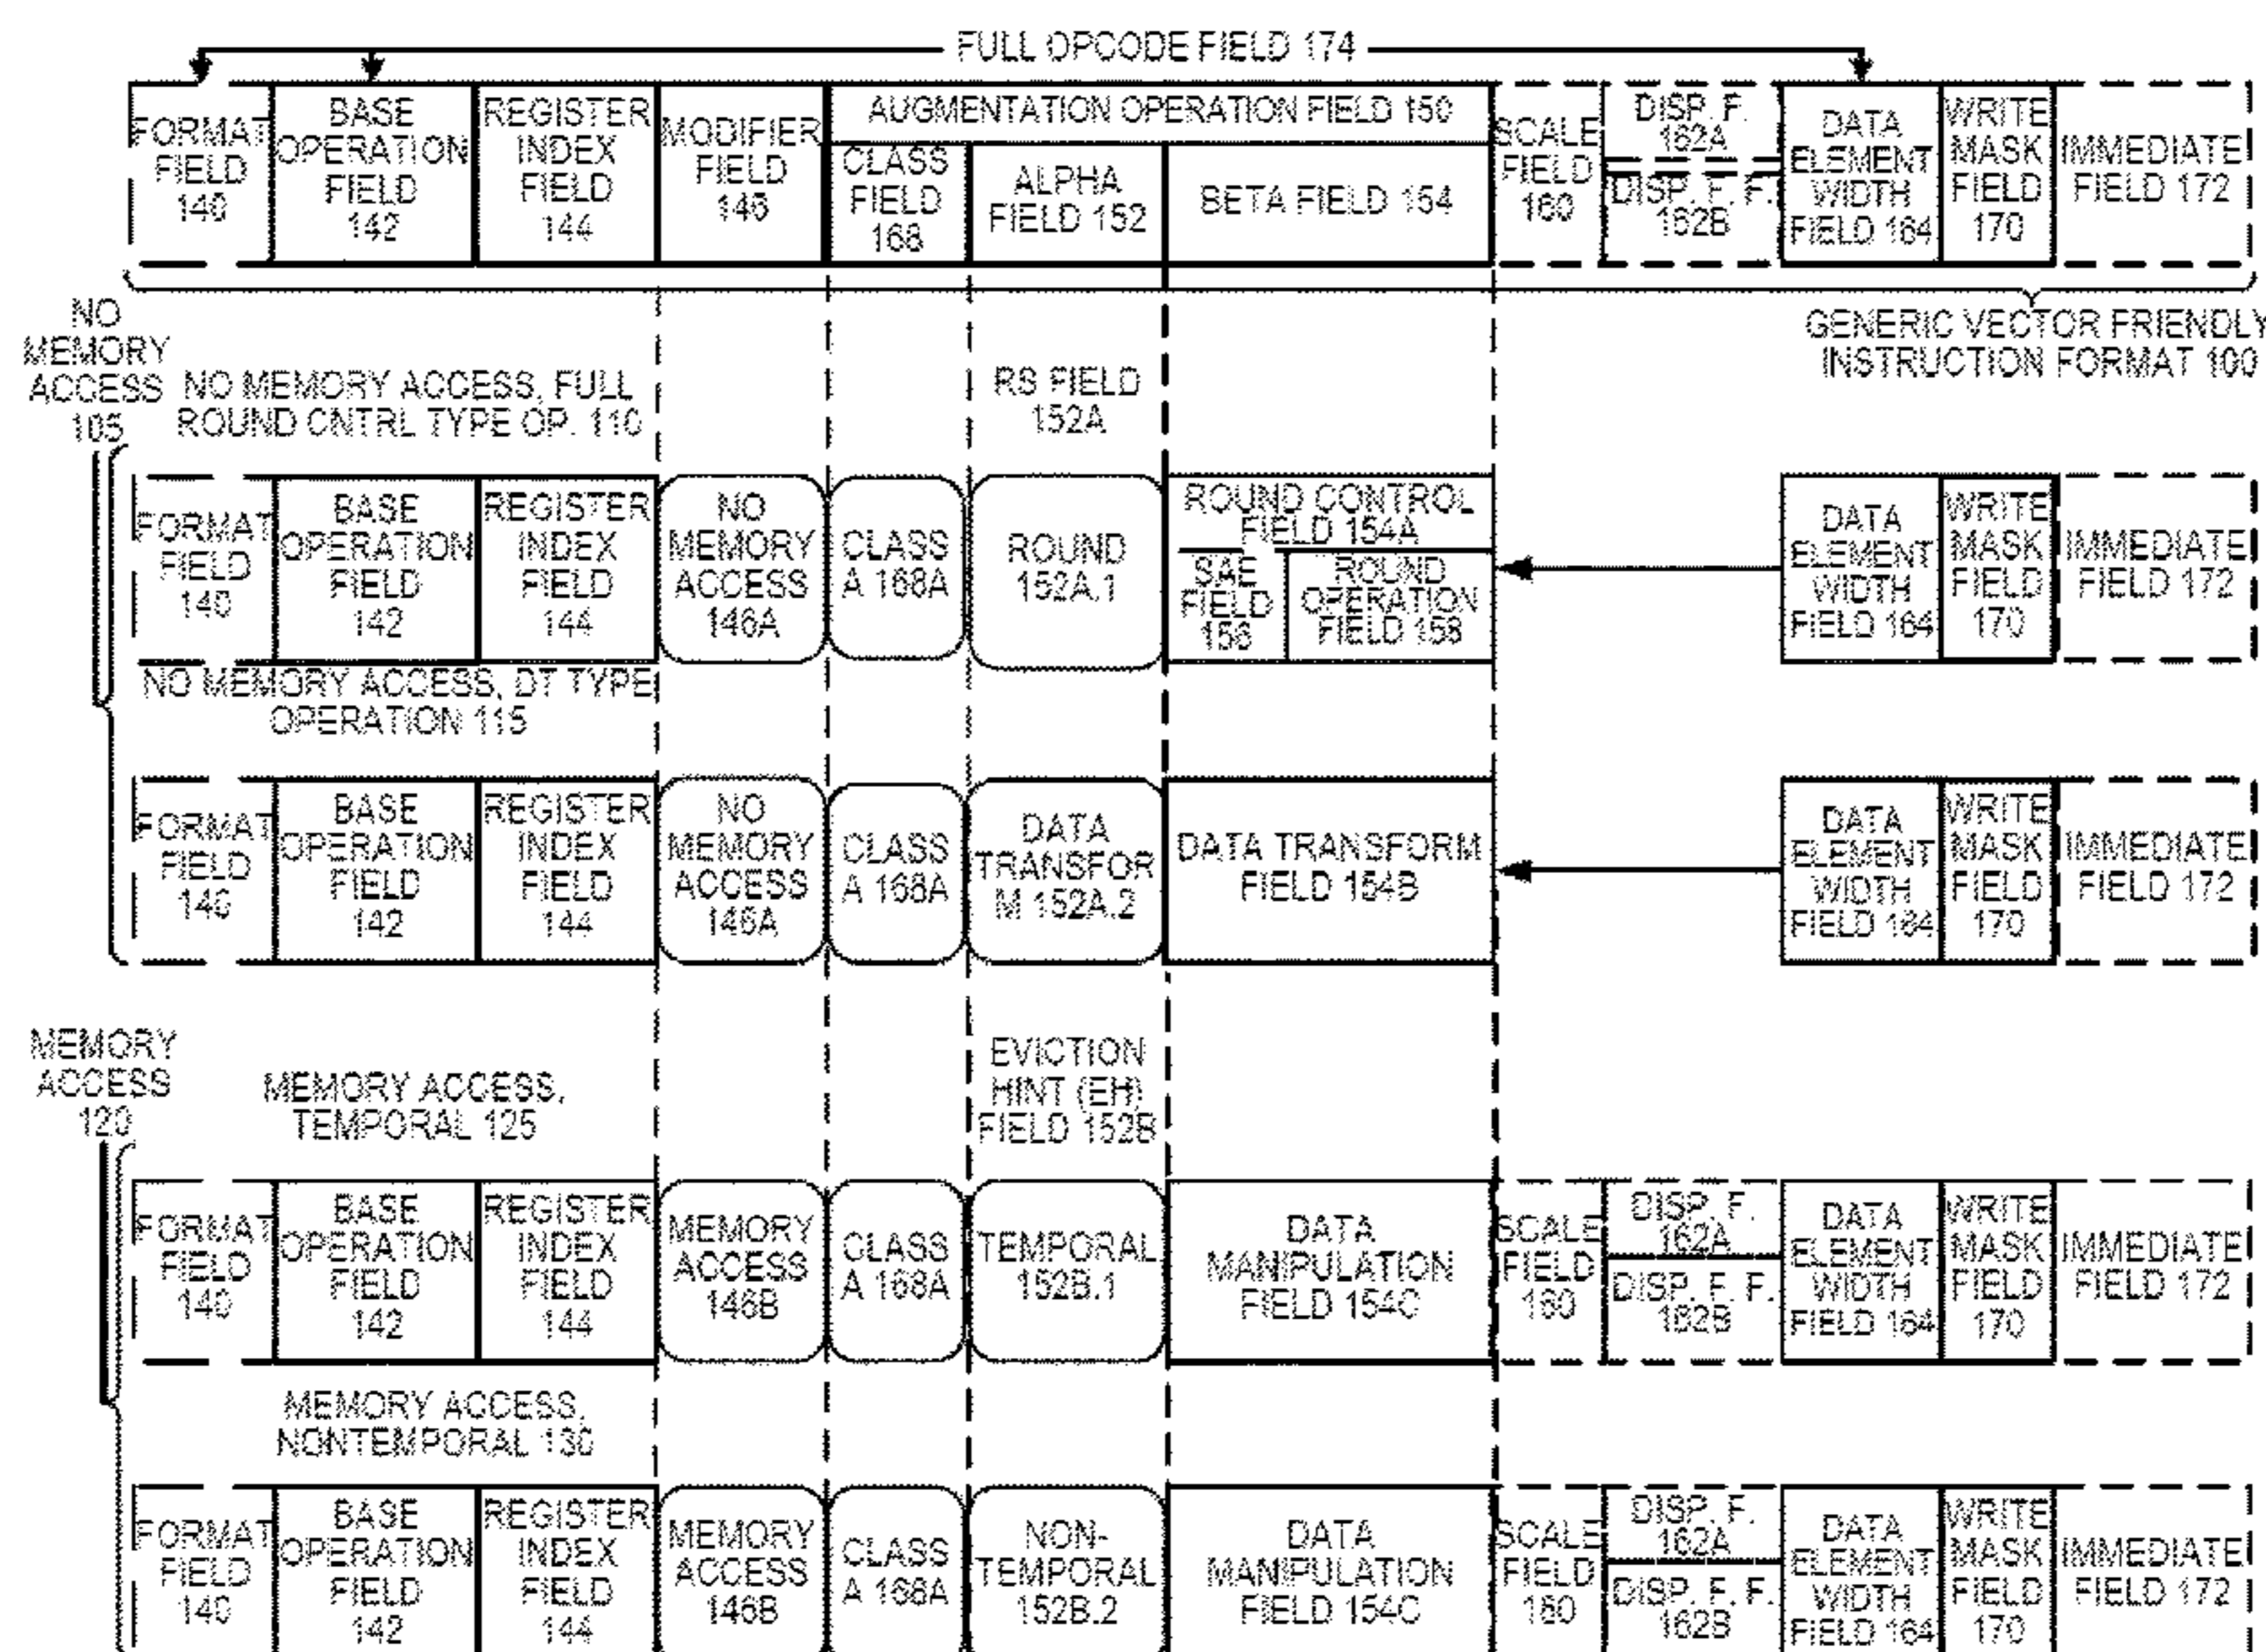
FULL OPCODE FIELD 174

| FORMAT FIELD 140 | BASE OPERATION FIELD 142 | REGISTER INDEX FIELD 144 | MODIFIER FIELD 146 | CLASS FIELD 168 | ALPHA FIELD 152 | BETA FIELD 154 | SCALE FIELD 160 | DISP. F. 162A / DISP. F. F. 162B | DATA ELEMENT WIDTH FIELD 164 | WRITE MASK FIELD 170 | IMMEDIATE FIELD 172 |

AUGMENTATION OPERATION FIELD 150

GENERIC VECTOR FRIENDLY INSTRUCTION FORMAT 100

NO MEMORY ACCESS 105

NO MEMORY ACCESS, FULL ROUND CNTRL TYPE OP. 110

RS FIELD 152A

| FORMAT FIELD 140 | BASE OPERATION FIELD 142 | REGISTER INDEX FIELD 144 | NO MEMORY ACCESS 146A | CLASS A 168A | ROUND 152A.1 | ROUND CONTROL FIELD 154A: SAE FIELD 156 / ROUND OPERATION FIELD 158 | DATA ELEMENT WIDTH FIELD 164 | WRITE MASK FIELD 170 | IMMEDIATE FIELD 172 |

NO MEMORY ACCESS, DT TYPE OPERATION 115

| FORMAT FIELD 140 | BASE OPERATION FIELD 142 | REGISTER INDEX FIELD 144 | NO MEMORY ACCESS 146A | CLASS A 168A | DATA TRANSFOR M 152A.2 | DATA TRANSFORM FIELD 154B | DATA ELEMENT WIDTH FIELD 164 | WRITE MASK FIELD 170 | IMMEDIATE FIELD 172 |

MEMORY ACCESS 120

MEMORY ACCESS, TEMPORAL 125

EVICTION HINT (EH) FIELD 152B

| FORMAT FIELD 140 | BASE OPERATION FIELD 142 | REGISTER INDEX FIELD 144 | MEMORY ACCESS 146B | CLASS A 168A | TEMPORAL 152B.1 | DATA MANIPULATION FIELD 154C | SCALE FIELD 160 | DISP. F. 162A / DISP. F. F. 162B | DATA ELEMENT WIDTH FIELD 164 | WRITE MASK FIELD 170 | IMMEDIATE FIELD 172 |

MEMORY ACCESS, NONTEMPORAL 130

| FORMAT FIELD 140 | BASE OPERATION FIELD 142 | REGISTER INDEX FIELD 144 | MEMORY ACCESS 146B | CLASS A 168A | NON-TEMPORAL 152B.2 | DATA MANIPULATION FIELD 154C | SCALE FIELD 160 | DISP. F. 162A / DISP. F. F. 162B | DATA ELEMENT WIDTH FIELD 164 | WRITE MASK FIELD 170 | IMMEDIATE FIELD 172 |